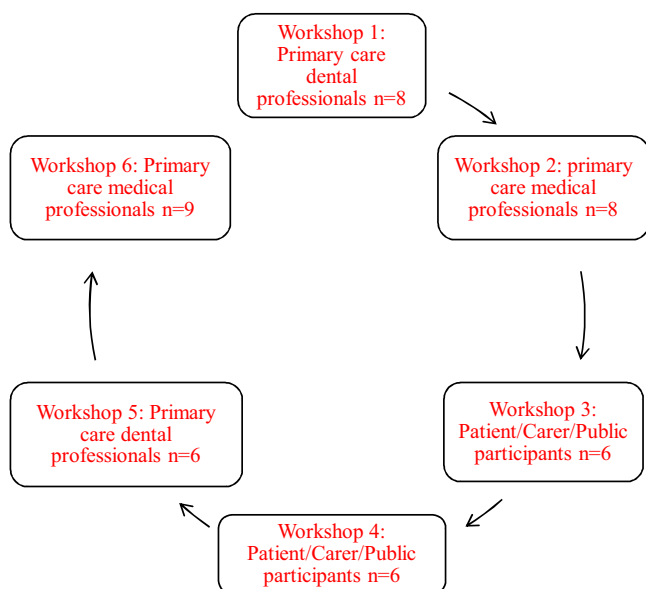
Workshop 1: Primary care dental professionals n=8

Workshop 2: primary care medical professionals n=8

Workshop 3: Patient/Carer/Public participants n=6

Workshop 4: Patient/Carer/Public participants n=6

Workshop 5: Primary care dental professionals n=6

Workshop 6: Primary care medical professionals n=9